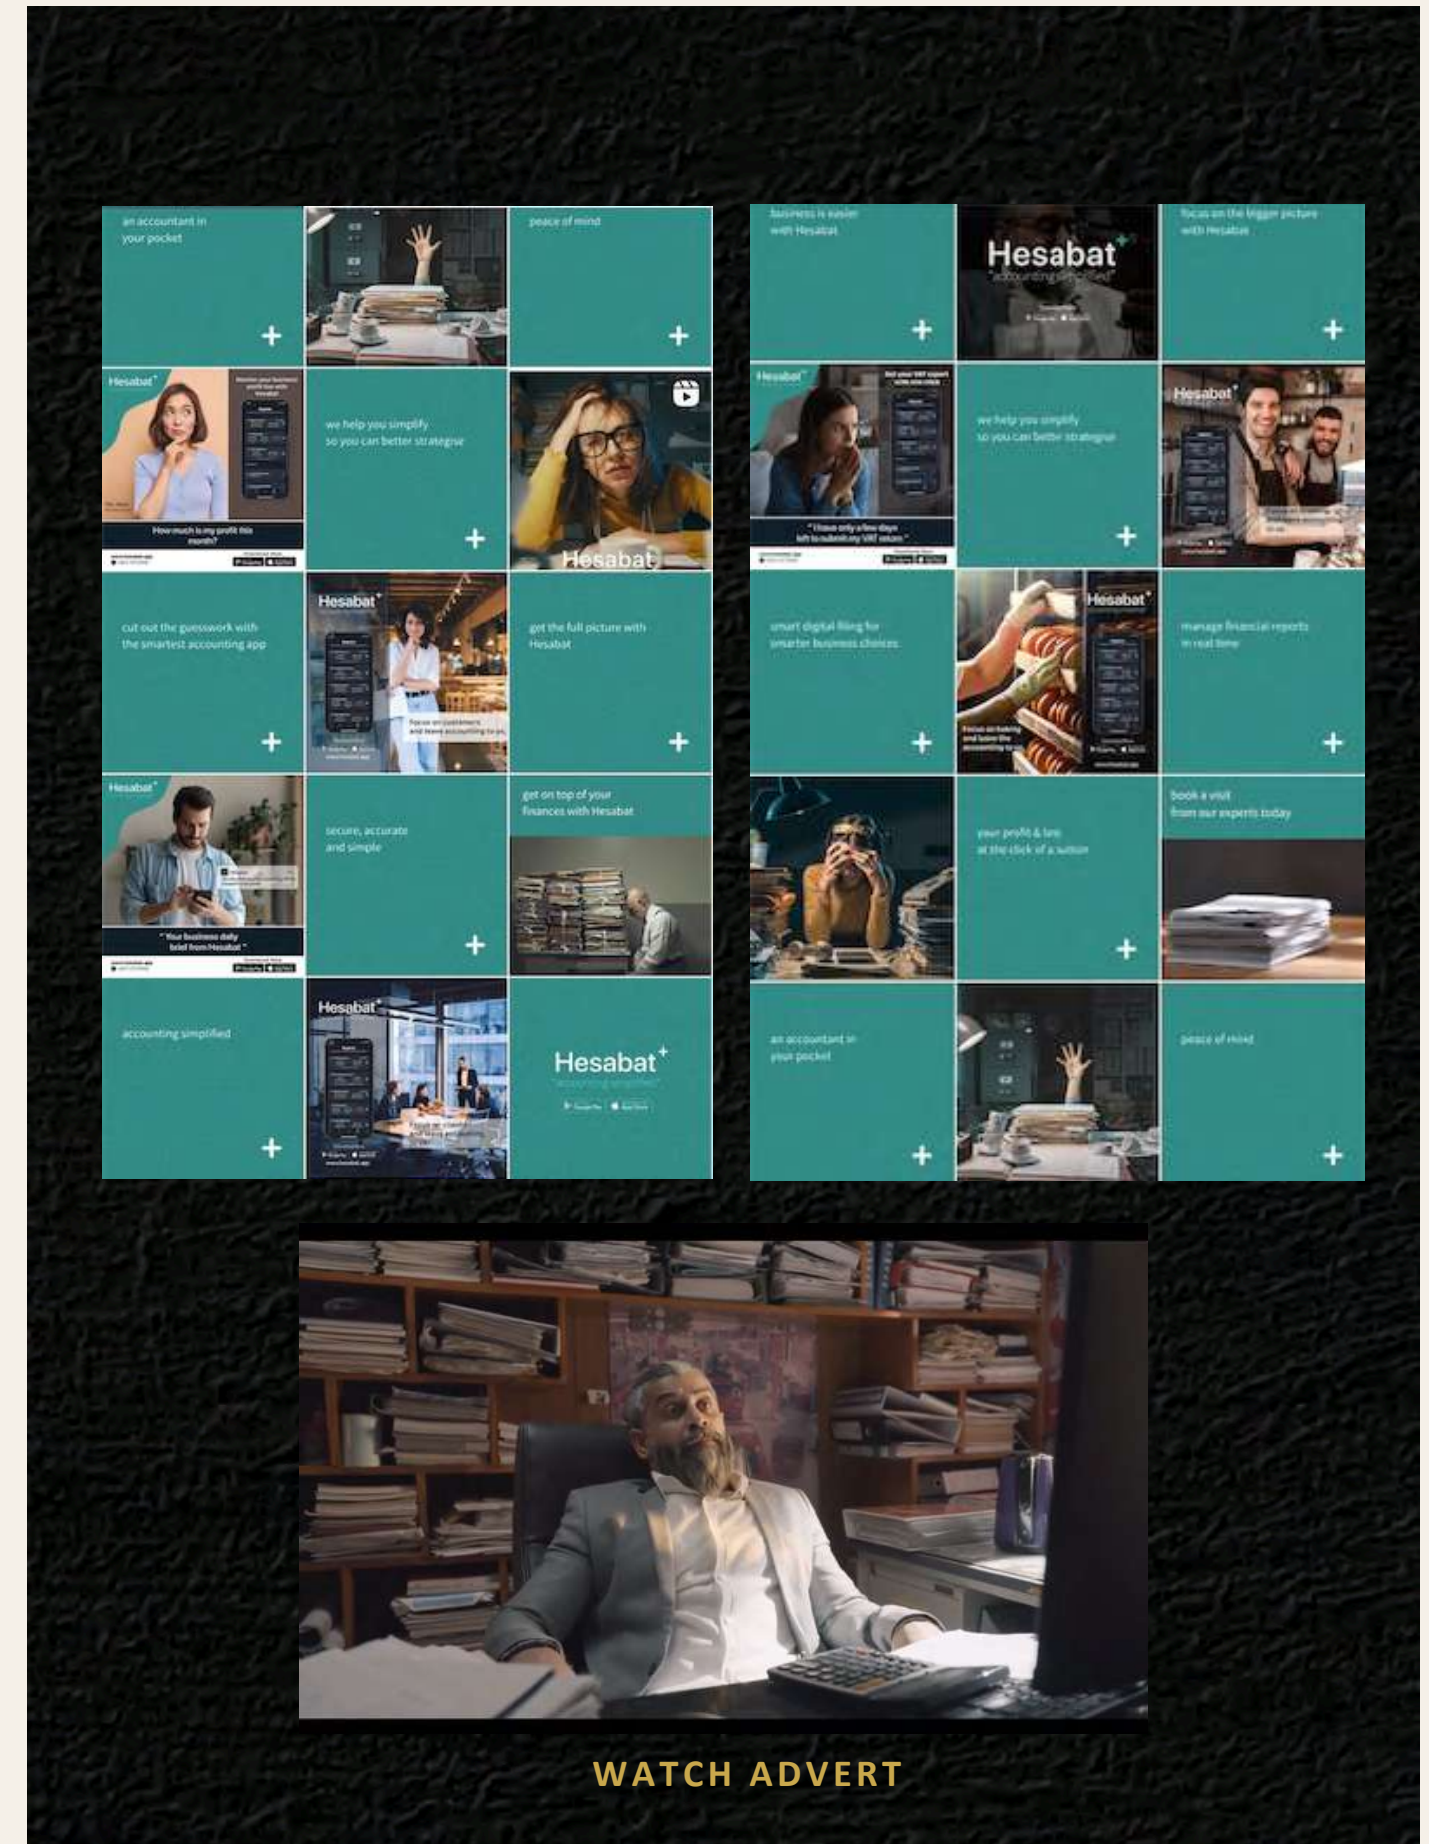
an accountant in your pocket
+

peace of mind
+

Hesabat
How much is my profit this month?

we help you simplify so you can better strategise
+

Hesabat

cut out the guesswork with the smartest accounting app
+

Hesabat
Focus on customers and leave accounting to us

get the full picture with Hesabat
+

Hesabat
" Your business daily brief from Hesabat "

secure, accurate and simple
+

get on top of your finances with Hesabat

accounting simplified
+

Hesabat

Hesabat+
accounting simplified

business is easier with Hesabat
+

Hesabat+
"accounting simplified"

focus on the bigger picture with Hesabat
+

Hesabat
" I have only a few days left to submit my VAT return "

we help you simplify so you can better strategise
+

Hesabat

smart digital filing for smarter business choices
+

Hesabat
Focus on baking and leave the accounting to us

manage financial reports in real time
+

your profit & loss at the click of a button
+

book a visit from our experts today

an accountant in your pocket
+

peace of mind
+

WATCH ADVERT